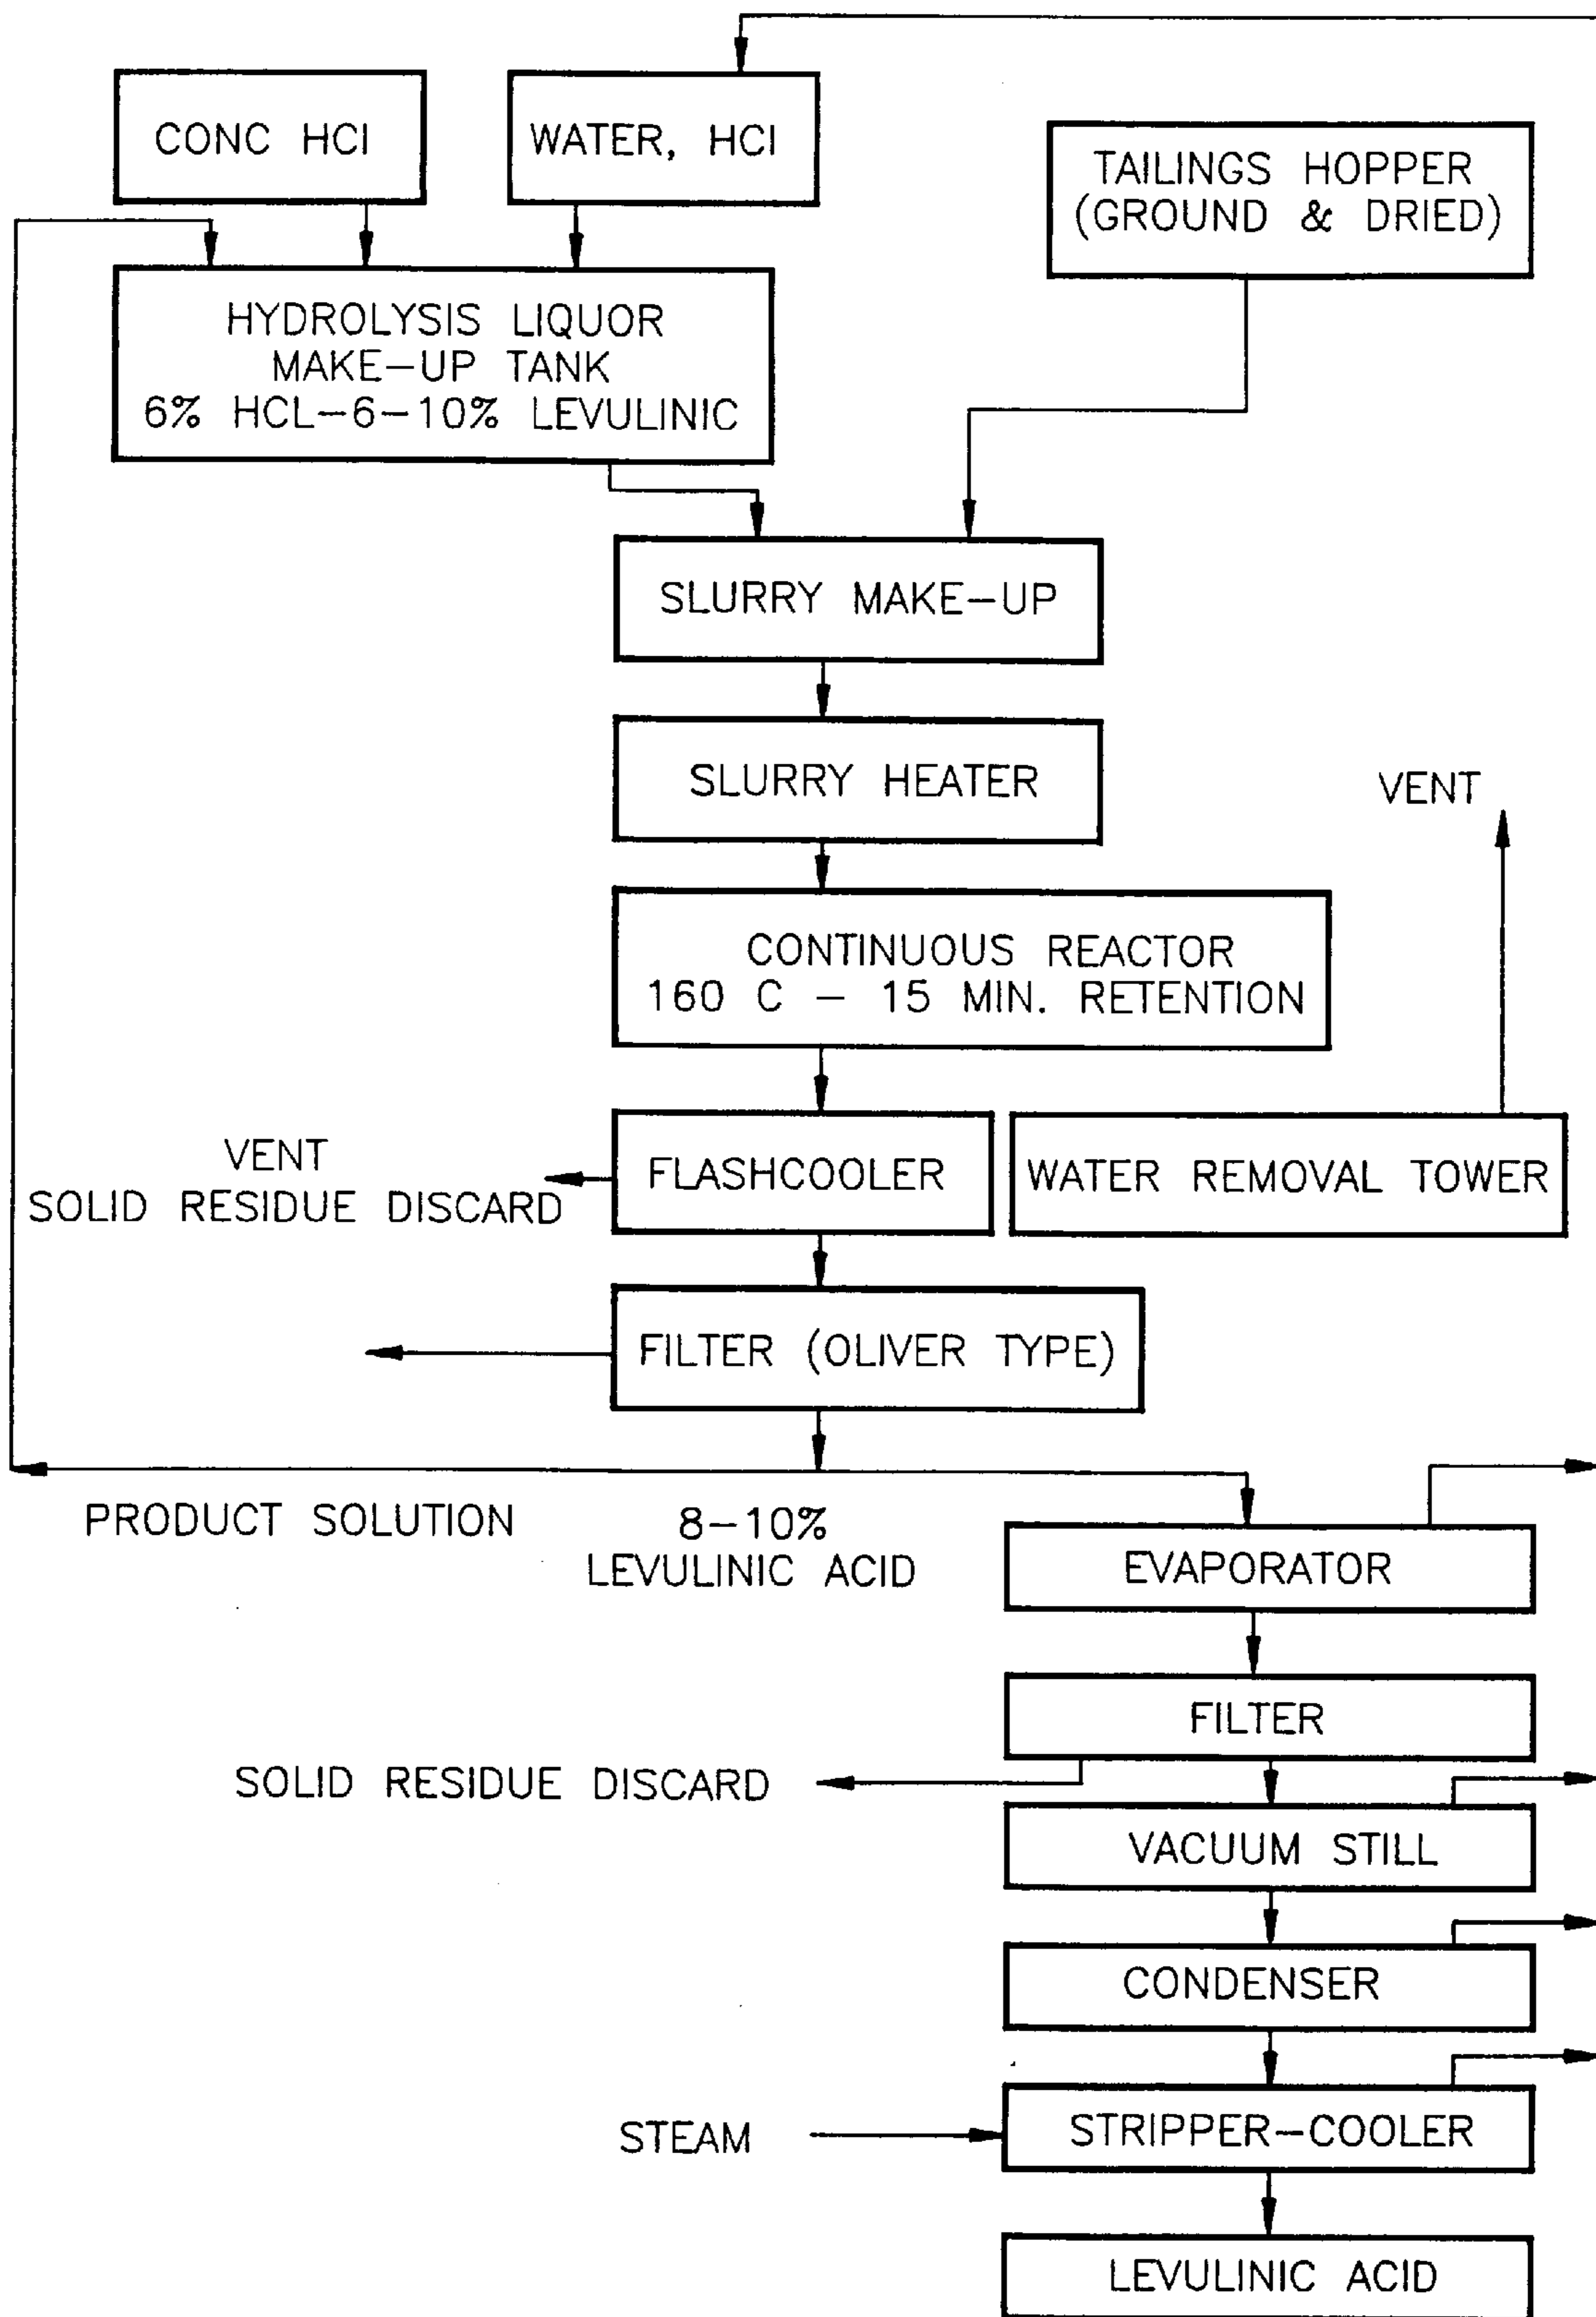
CONC HCl

WATER, HCl

TAILINGS HOPPER (GROUND & DRIED)

HYDROLYSIS LIQUOR MAKE–UP TANK 6% HCL–6–10% LEVULINIC

SLURRY MAKE–UP

SLURRY HEATER

VENT

CONTINUOUS REACTOR 160 C – 15 MIN. RETENTION

VENT SOLID RESIDUE DISCARD

FLASHCOOLER

WATER REMOVAL TOWER

FILTER (OLIVER TYPE)

PRODUCT SOLUTION

8–10% LEVULINIC ACID

EVAPORATOR

FILTER

SOLID RESIDUE DISCARD

VACUUM STILL

CONDENSER

STEAM

STRIPPER–COOLER

LEVULINIC ACID